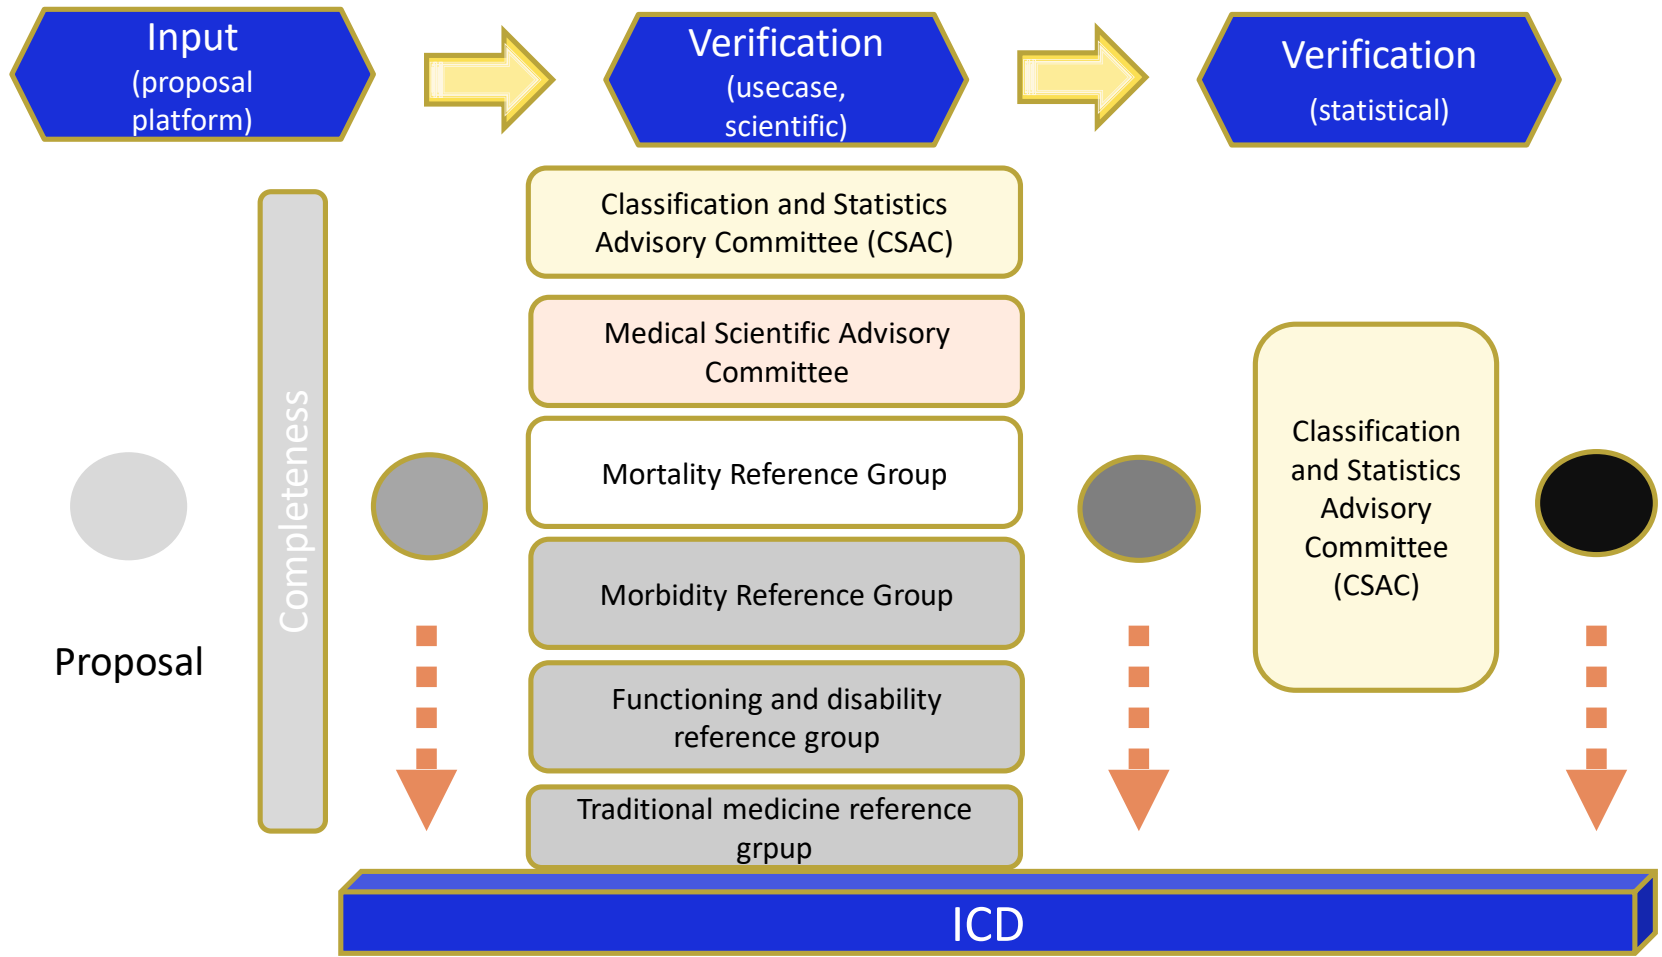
Input
(proposal platform)

Verification
(usecase, scientific)

Verification
(statistical)

Completeness

Proposal

Classification and Statistics Advisory Committee (CSAC)

Medical Scientific Advisory Committee

Mortality Reference Group

Morbidity Reference Group

Functioning and disability reference group

Traditional medicine reference grpup

Classification and Statistics Advisory Committee (CSAC)

ICD